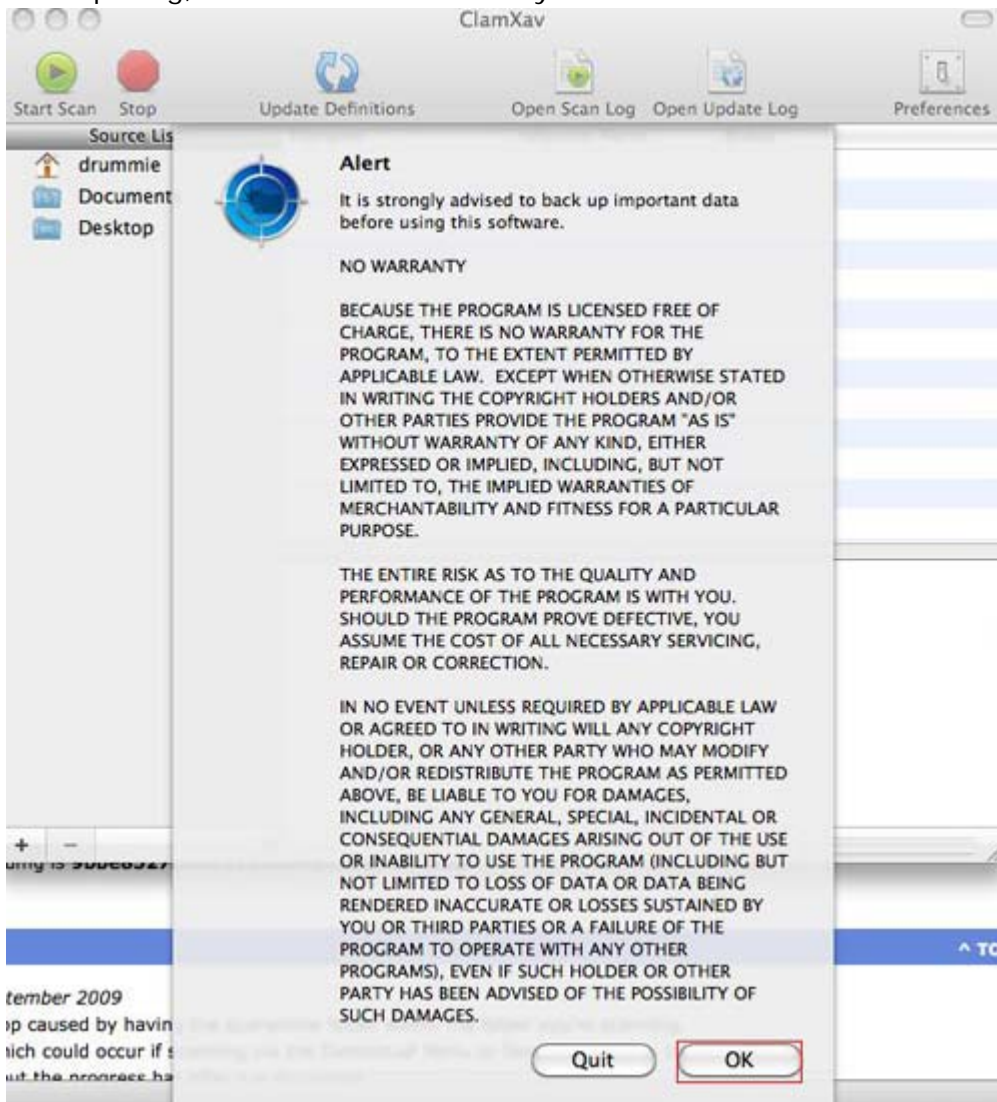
ClamXav

Start Scan Stop Update Definitions Open Scan Log Open Update Log Preferences

Source Lis
drummie
Document
Desktop

Alert

It is strongly advised to back up important data before using this software.

NO WARRANTY

BECAUSE THE PROGRAM IS LICENSED FREE OF CHARGE, THERE IS NO WARRANTY FOR THE PROGRAM, TO THE EXTENT PERMITTED BY APPLICABLE LAW. EXCEPT WHEN OTHERWISE STATED IN WRITING THE COPYRIGHT HOLDERS AND/OR OTHER PARTIES PROVIDE THE PROGRAM "AS IS" WITHOUT WARRANTY OF ANY KIND, EITHER EXPRESSED OR IMPLIED, INCLUDING, BUT NOT LIMITED TO, THE IMPLIED WARRANTIES OF MERCHANTABILITY AND FITNESS FOR A PARTICULAR PURPOSE.

THE ENTIRE RISK AS TO THE QUALITY AND PERFORMANCE OF THE PROGRAM IS WITH YOU. SHOULD THE PROGRAM PROVE DEFECTIVE, YOU ASSUME THE COST OF ALL NECESSARY SERVICING, REPAIR OR CORRECTION.

IN NO EVENT UNLESS REQUIRED BY APPLICABLE LAW OR AGREED TO IN WRITING WILL ANY COPYRIGHT HOLDER, OR ANY OTHER PARTY WHO MAY MODIFY AND/OR REDISTRIBUTE THE PROGRAM AS PERMITTED ABOVE, BE LIABLE TO YOU FOR DAMAGES, INCLUDING ANY GENERAL, SPECIAL, INCIDENTAL OR CONSEQUENTIAL DAMAGES ARISING OUT OF THE USE OR INABILITY TO USE THE PROGRAM (INCLUDING BUT NOT LIMITED TO LOSS OF DATA OR DATA BEING RENDERED INACCURATE OR LOSSES SUSTAINED BY YOU OR THIRD PARTIES OR A FAILURE OF THE PROGRAM TO OPERATE WITH ANY OTHER PROGRAMS), EVEN IF SUCH HOLDER OR OTHER PARTY HAS BEEN ADVISED OF THE POSSIBILITY OF SUCH DAMAGES.

Quit OK

+ −

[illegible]

^ TO

tember 2009
p caused by havin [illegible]
ich could occur if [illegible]
ut the progress ha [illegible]